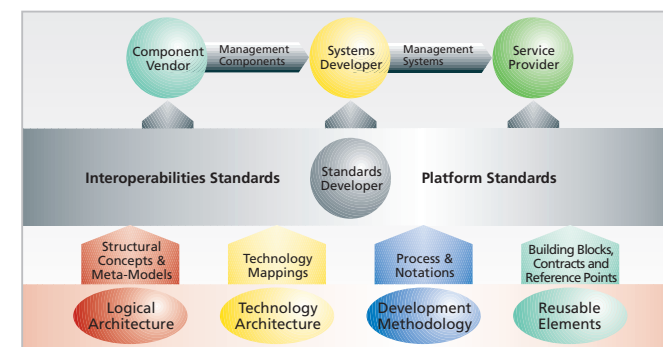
Component Vendor

Management Components

Systems Developer

Management Systems

Service Provider

Interoperabilities Standards

Standards Developer

Platform Standards

Structural Concepts & Meta-Models

Technology Mappings

Process & Notations

Building Blocks, Contracts and Reference Points

Logical Architecture

Technology Architecture

Development Methodology

Reusable Elements